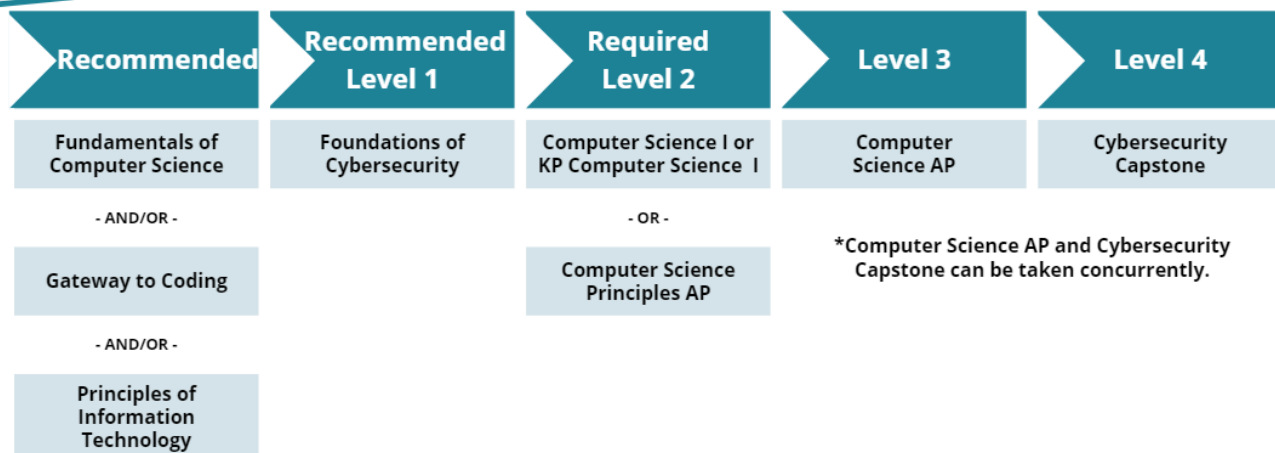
Recommended

Recommended Level 1

Required Level 2

Level 3

Level 4

Fundamentals of Computer Science

- AND/OR -

Gateway to Coding

- AND/OR -

Principles of Information Technology

Foundations of Cybersecurity

Computer Science I or KP Computer Science I

- OR -

Computer Science Principles AP

Computer Science AP

Cybersecurity Capstone

*Computer Science AP and Cybersecurity Capstone can be taken concurrently.